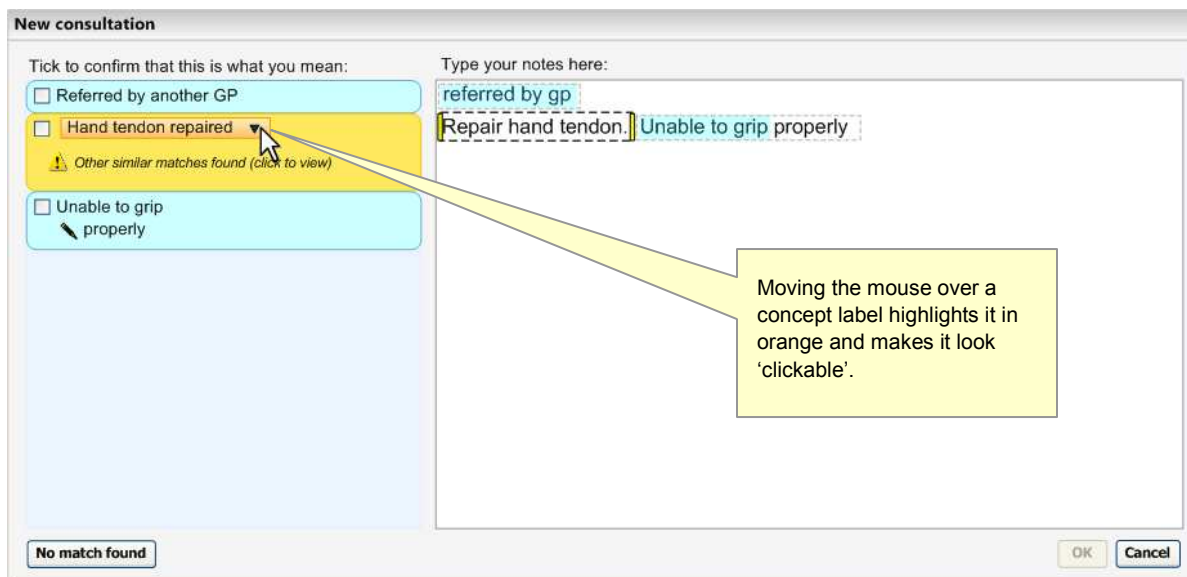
New consultation

Tick to confirm that this is what you mean:

Referred by another GP

Hand tendon repaired

Other similar matches found (click to view)

Unable to grip
properly

Type your notes here:

referred by gp

Repair hand tendon. Unable to grip properly

Moving the mouse over a concept label highlights it in orange and makes it look 'clickable'.

No match found

OK

Cancel